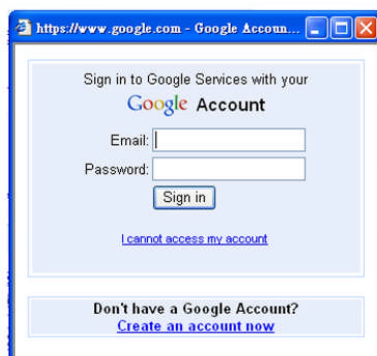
https://www.google.com - Google Accoun...

Sign in to Google Services with your

Google Account

Email:

Password:

Sign in

I cannot access my account

Don't have a Google Account?

Create an account now